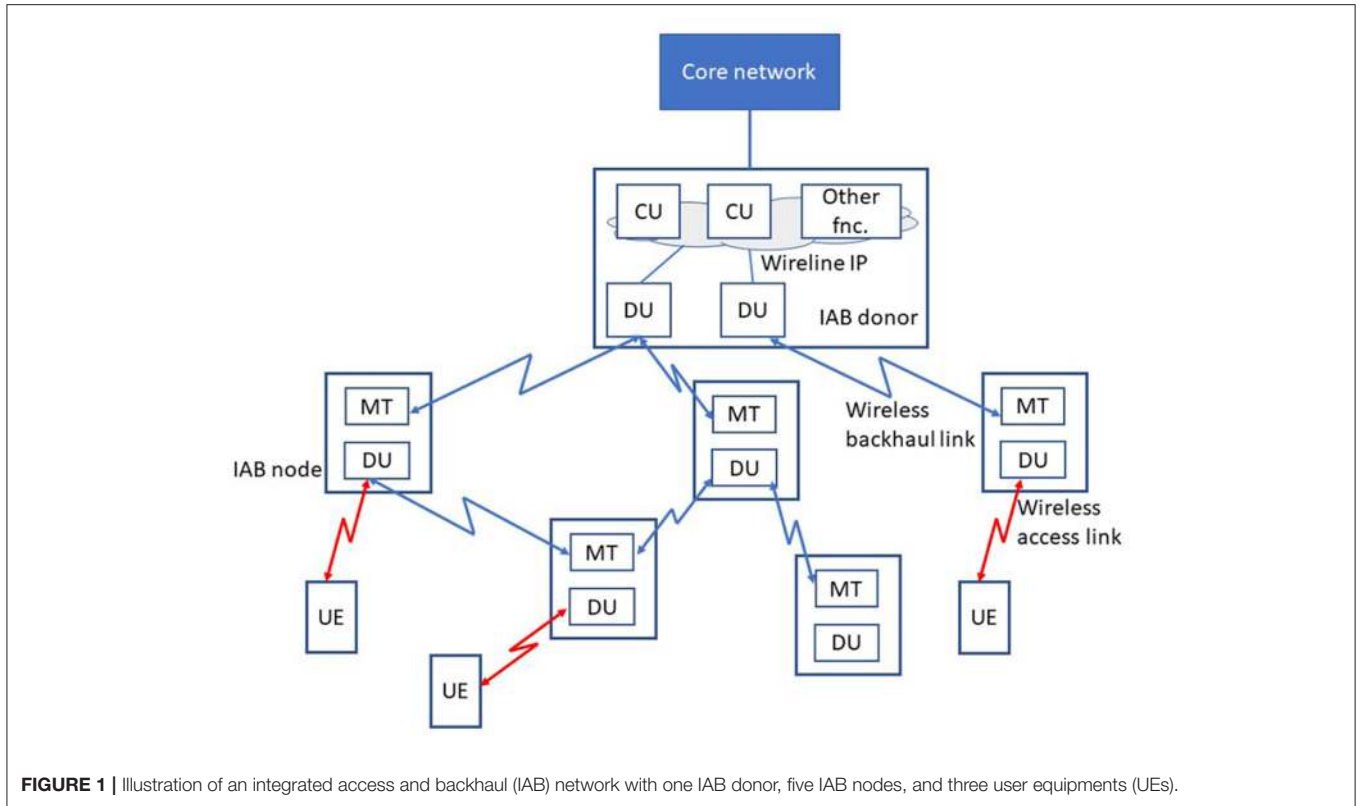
Core network

CU

CU

Other fnc.

Wireline IP

DU

DU

IAB donor

MT

DU

IAB node

MT

DU

Wireless backhaul link

MT

DU

Wireless access link

MT

DU

MT

DU

UE

UE

UE

FIGURE 1 | Illustration of an integrated access and backhaul (IAB) network with one IAB donor, five IAB nodes, and three user equipments (UEs).